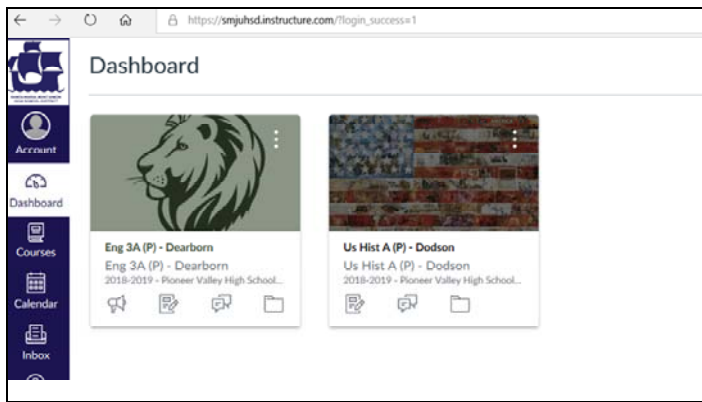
https://smjuhsd.instructure.com/?login_success=1

Account

Dashboard

Courses

Calendar

Inbox

Dashboard

Eng 3A (P) - Dearborn
Eng 3A (P) - Dearborn
2018-2019 - Pioneer Valley High School...

Us Hist A (P) - Dodson
Us Hist A (P) - Dodson
2018-2019 - Pioneer Valley High School...